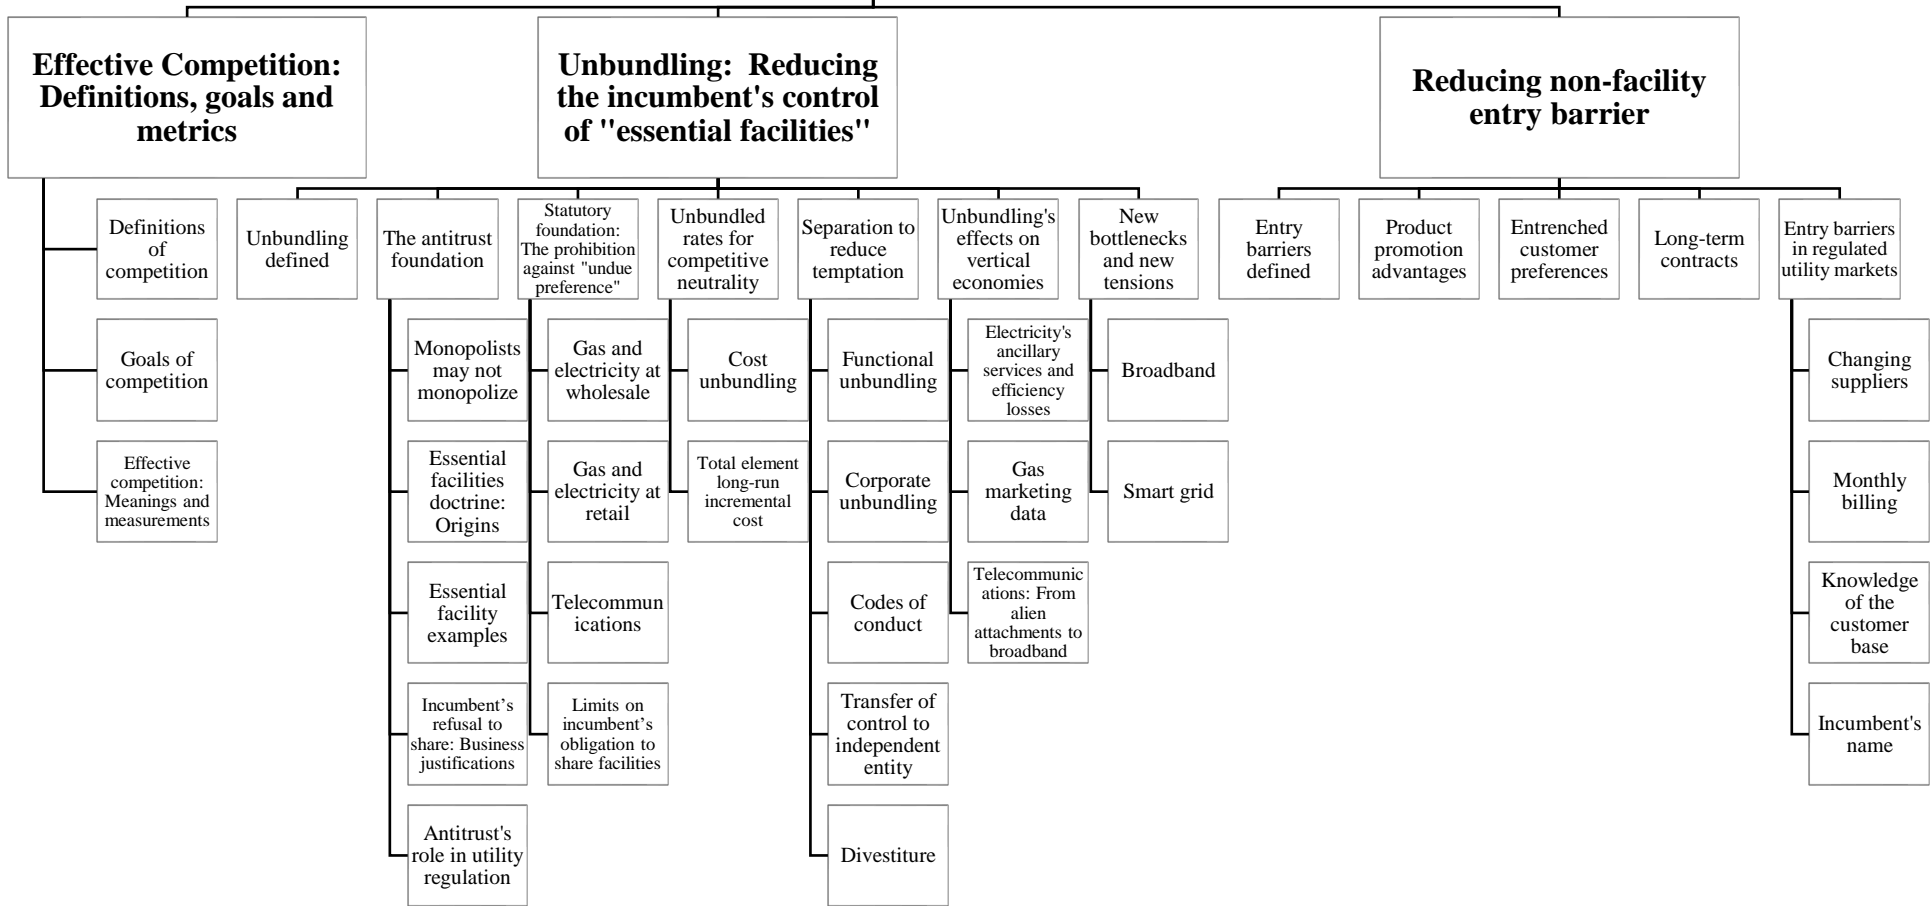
Effective Competition: Definitions, goals and metrics

Definitions of competition

Goals of competition

Effective competition: Meanings and measurements

Unbundling: Reducing the incumbent's control of "essential facilities"

Unbundling defined

The antitrust foundation

Monopolists may not monopolize

Essential facilities doctrine: Origins

Essential facility examples

Incumbent's refusal to share: Business justifications

Antitrust's role in utility regulation

Statutory foundation: The prohibition against "undue preference"

Gas and electricity at wholesale

Gas and electricity at retail

Telecommunications

Limits on incumbent's obligation to share facilities

Unbundled rates for competitive neutrality

Cost unbundling

Total element long-run incremental cost

Separation to reduce temptation

Functional unbundling

Corporate unbundling

Codes of conduct

Transfer of control to independent entity

Divestiture

Unbundling's effects on vertical economies

Electricity's ancillary services and efficiency losses

Gas marketing data

Telecommunications: From alien attachments to broadband

New bottlenecks and new tensions

Broadband

Smart grid

Reducing non-facility entry barrier

Entry barriers defined

Product promotion advantages

Entrenched customer preferences

Long-term contracts

Entry barriers in regulated utility markets

Changing suppliers

Monthly billing

Knowledge of the customer base

Incumbent's name